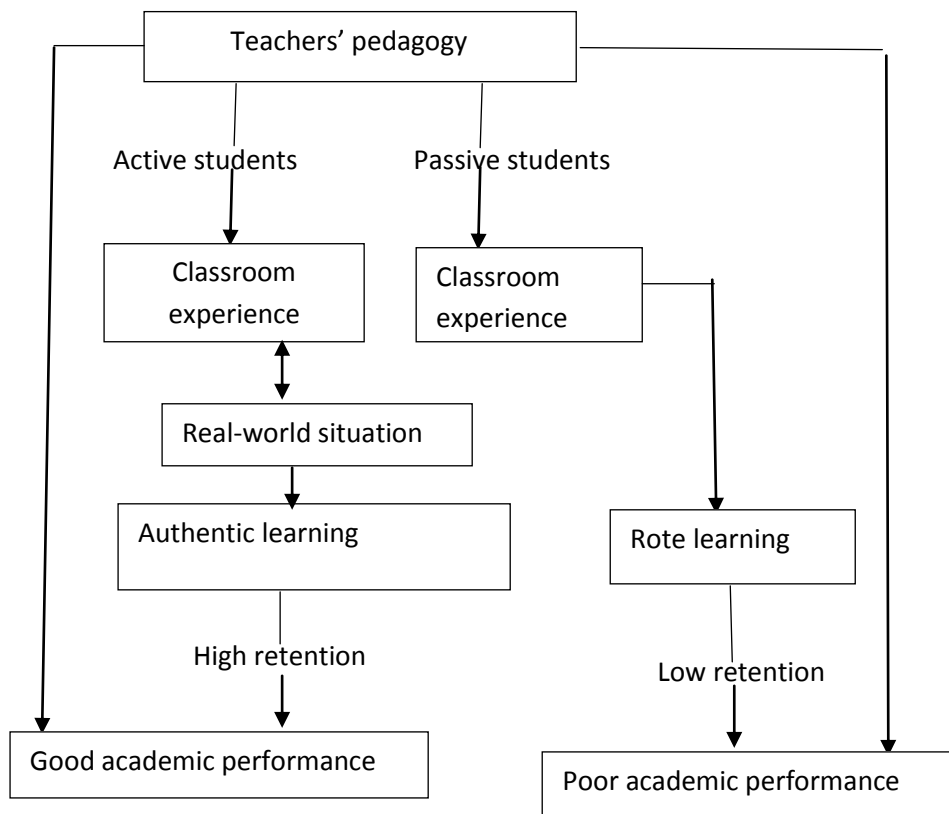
Teachers' pedagogy

Active students

Passive students

Classroom experience

Classroom experience

Real-world situation

Authentic learning

Rote learning

High retention

Low retention

Good academic performance

Poor academic performance